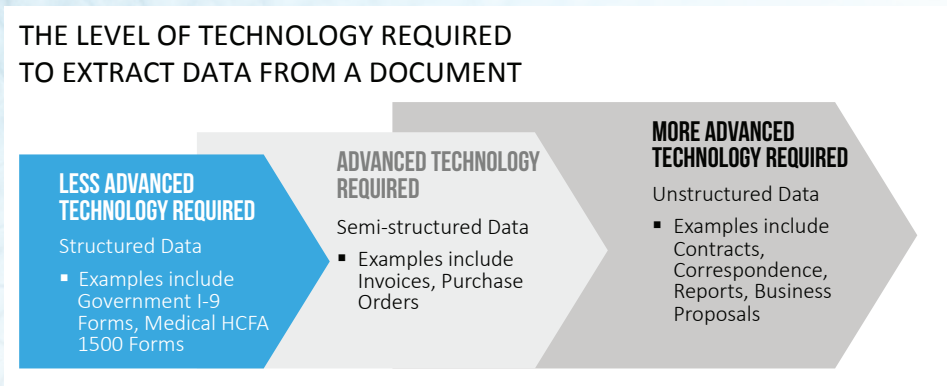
THE LEVEL OF TECHNOLOGY REQUIRED TO EXTRACT DATA FROM A DOCUMENT

LESS ADVANCED TECHNOLOGY REQUIRED

Structured Data

- Examples include Government I-9 Forms, Medical HCFA 1500 Forms

ADVANCED TECHNOLOGY REQUIRED

Semi-structured Data

- Examples include Invoices, Purchase Orders

MORE ADVANCED TECHNOLOGY REQUIRED

Unstructured Data

- Examples include Contracts, Correspondence, Reports, Business Proposals